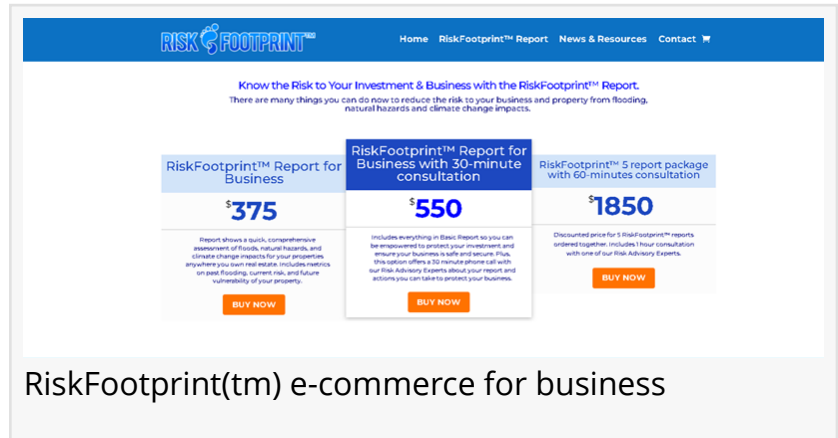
RISK FOOTPRINT™

Home RiskFootprint™ Report News & Resources Contact

Know the Risk to Your Investment & Business with the RiskFootprint™ Report.
There are many things you can do now to reduce the risk to your business and property from flooding, natural hazards and climate change impacts.

RiskFootprint™ Report for Business

$375

Report shows a quick, comprehensive assessment of floods, natural hazards, and climate change impacts for your properties anywhere you own real estate. Includes metrics on past flooding, current risk, and future vulnerability of your property.

BUY NOW

RiskFootprint™ Report for Business with 30-minute consultation

$550

Includes everything in Basic Report so you can be empowered to protect your investment and ensure your business is safe and secure. Plus, this option offers a 30 minute phone call with our Risk Advisory Experts about your report and actions you can take to protect your business.

BUY NOW

RiskFootprint™ 5 report package with 60-minutes consultation

$1850

Discounted price for 5 RiskFootprint™ reports ordered together. Includes 1 hour consultation with one of our Risk Advisory Experts.

BUY NOW

RiskFootprint(tm) e-commerce for business